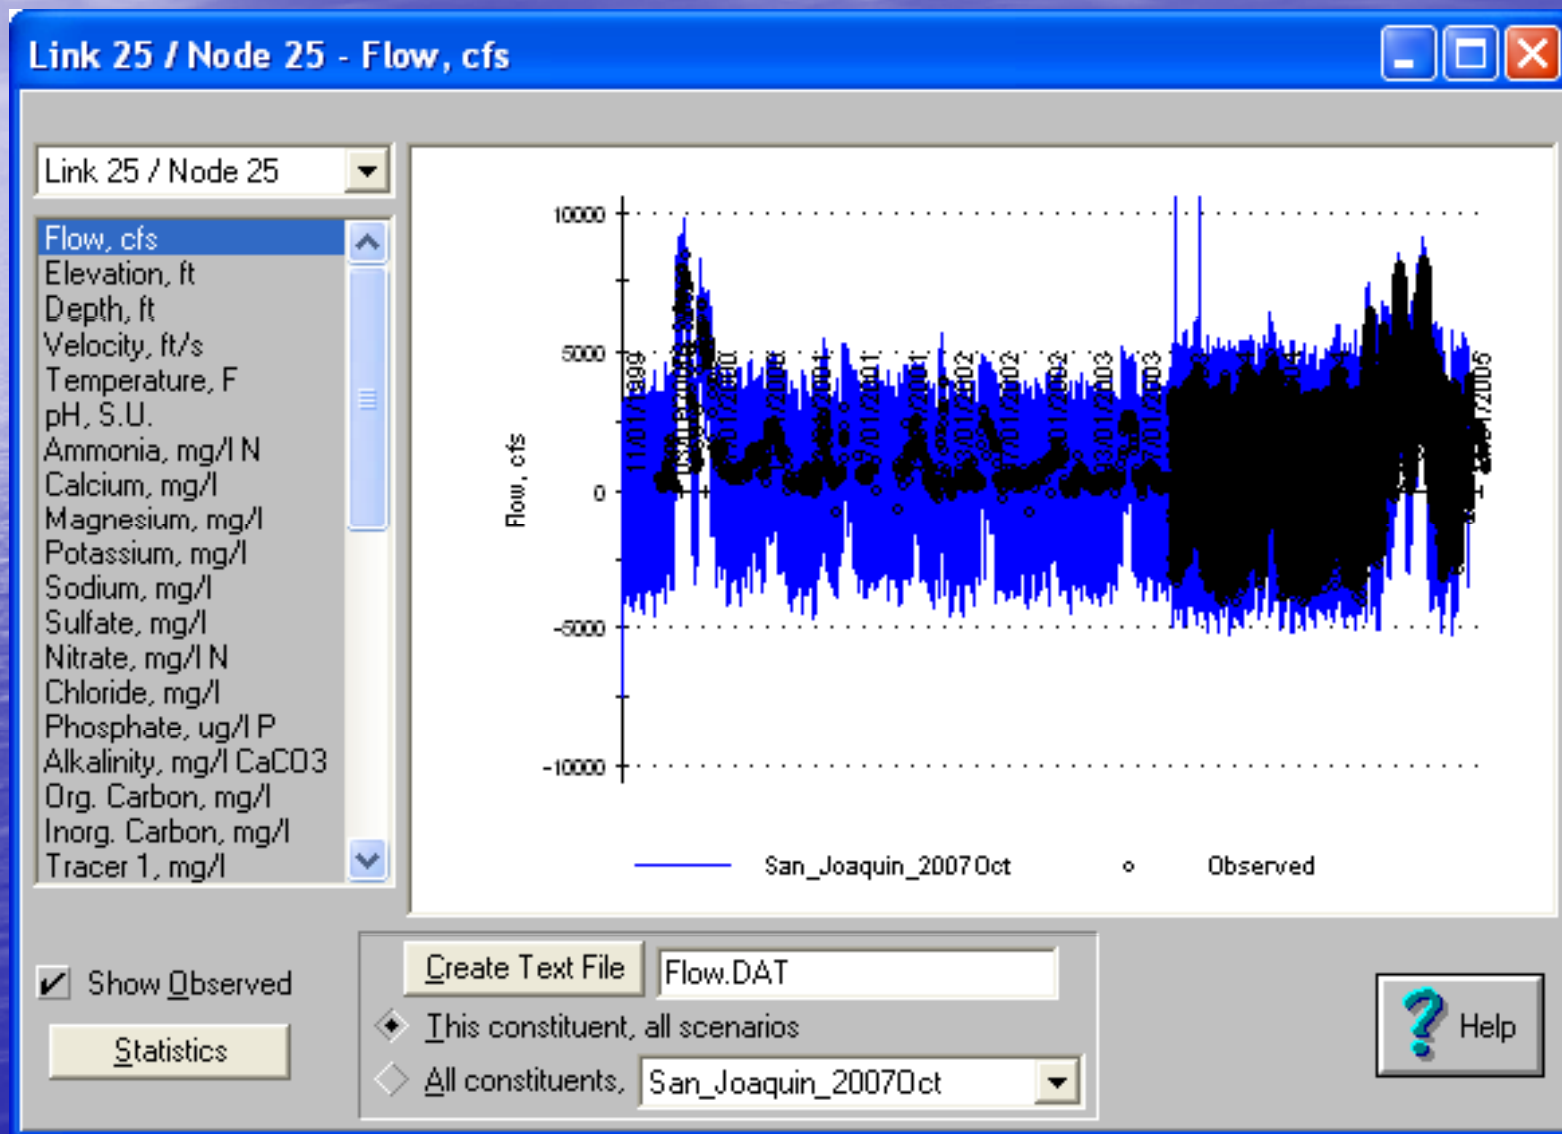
Link 25 / Node 25 - Flow, cfs

Link 25 / Node 25

Flow, cfs
Elevation, ft
Depth, ft
Velocity, ft/s
Temperature, F
pH, S.U.
Ammonia, mg/l N
Calcium, mg/l
Magnesium, mg/l
Potassium, mg/l
Sodium, mg/l
Sulfate, mg/l
Nitrate, mg/l N
Chloride, mg/l
Phosphate, ug/l P
Alkalinity, mg/l CaCO3
Org. Carbon, mg/l
Inorg. Carbon, mg/l
Tracer 1, mg/l

10000
5000
0
-5000
-10000
Flow, cfs

11/01/1999
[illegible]
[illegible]
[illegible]
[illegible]
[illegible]
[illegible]
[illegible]
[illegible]
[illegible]
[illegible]
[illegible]
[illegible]
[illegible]

San_Joaquin_2007Oct
Observed

Show Observed
Statistics
Create Text File
Flow.DAT
This constituent, all scenarios
All constituents,
San_Joaquin_2007Oct
Help